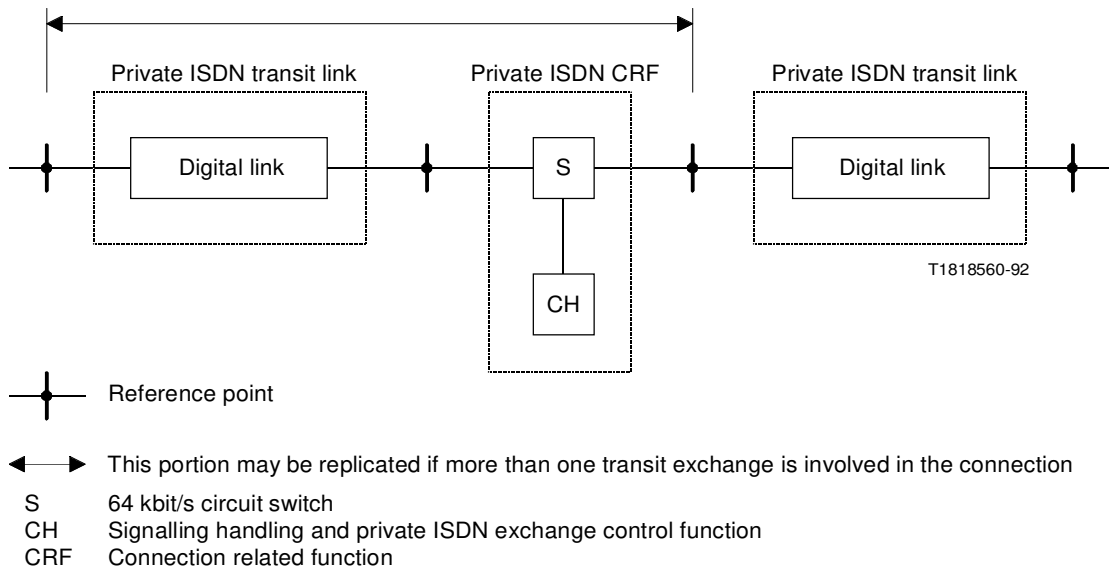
Private ISDN transit link

Private ISDN CRF

Private ISDN transit link

Digital link

S

Digital link

CH

T1818560-92

Reference point

This portion may be replicated if more than one transit exchange is involved in the connection

S 64 kbit/s circuit switch
CH Signalling handling and private ISDN exchange control function
CRF Connection related function